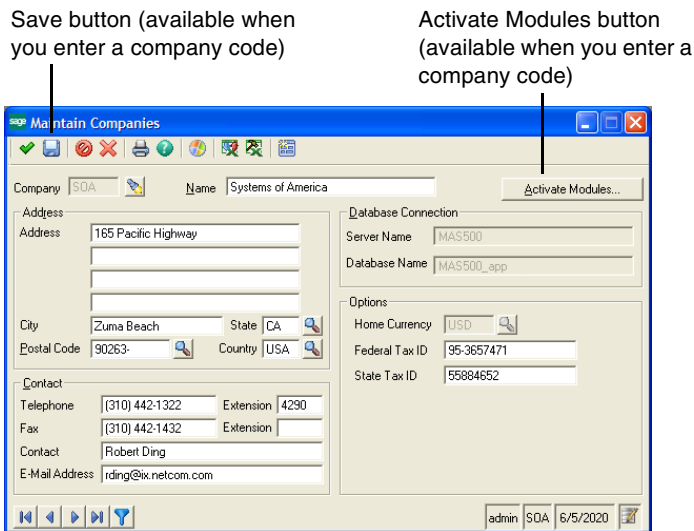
Save button (available when you enter a company code)

Activate Modules button (available when you enter a company code)

sage Maintain Companies

Company SOA

Name Systems of America

Activate Modules...

Address

Address 165 Pacific Highway

City Zuma Beach

State CA

Postal Code 90263-

Country USA

Database Connection

Server Name MAS500

Database Name MAS500_app

Options

Home Currency USD

Federal Tax ID 95-3657471

State Tax ID 55884652

Contact

Telephone (310) 442-1322

Extension 4290

Fax (310) 442-1432

Extension

Contact Robert Ding

E-Mail Address rding@ix.netcom.com

admin SOA 6/5/2020